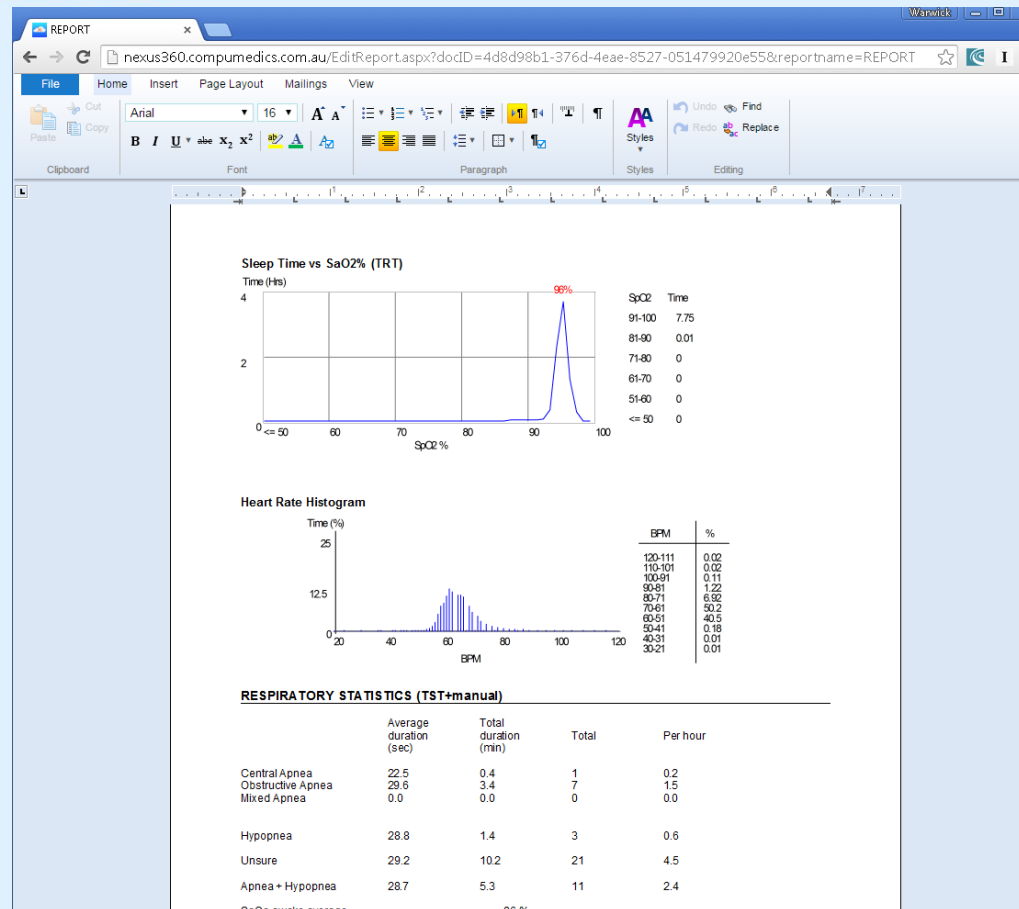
REPORT ×

Warwick

nexus360.compumedics.com.au/EditReport.aspx?docID=4d8d98b1-376d-4eae-8527-051479920e55&reportname=REPORT

File Home Insert Page Layout Mailings View

Paste Cut Copy
Clipboard

Arial 16
B I U abc $x_2$ $x^2$
Font

Paragraph

Styles
Styles

Undo Find
Redo Replace
Editing

Sleep Time vs SaO2% (TRT)

Time (Hrs)
4
2
0
<= 50 60 70 80 90 100
SpO2 %
96%

| SpO2 | Time |
|---|---|
| 91-100 | 7.75 |
| 81-90 | 0.01 |
| 71-80 | 0 |
| 61-70 | 0 |
| 51-60 | 0 |
| <= 50 | 0 |

Heart Rate Histogram

Time (%)
25
12.5
0
20 40 60 80 100 120
BPM

| BPM | % |
|---|---|
| 120-111 | 0.02 |
| 110-101 | 0.02 |
| 100-91 | 0.11 |
| 90-81 | 1.22 |
| 80-71 | 6.92 |
| 70-61 | 50.2 |
| 60-51 | 40.5 |
| 50-41 | 0.18 |
| 40-31 | 0.01 |
| 30-21 | 0.01 |

RESPIRATORY STATISTICS (TST+manual)

| | Average duration (sec) | Total duration (min) | Total | Per hour |
|---|---|---|---|---|
| Central Apnea | 22.5 | 0.4 | 1 | 0.2 |
| Obstructive Apnea | 29.6 | 3.4 | 7 | 1.5 |
| Mixed Apnea | 0.0 | 0.0 | 0 | 0.0 |
| Hypopnea | 28.8 | 1.4 | 3 | 0.6 |
| Unsure | 29.2 | 10.2 | 21 | 4.5 |
| Apnea + Hypopnea | 28.7 | 5.3 | 11 | 2.4 |

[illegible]